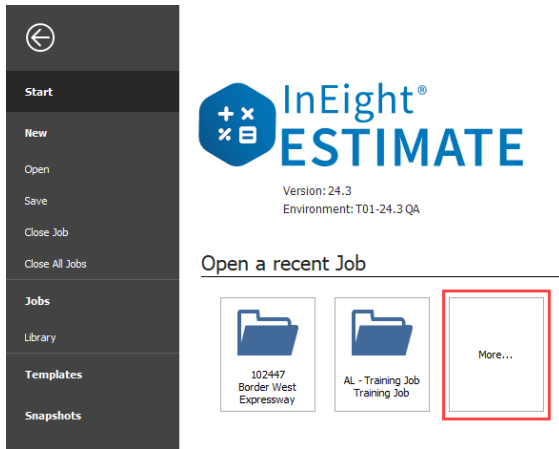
Start
New
Open
Save
Close Job
Close All Jobs
Jobs
Library
Templates
Snapshots

InEight®
ESTIMATE
Version: 24.3
Environment: T01-24.3 QA

Open a recent Job

102447
Border West Expressway

AL - Training Job
Training Job

More...